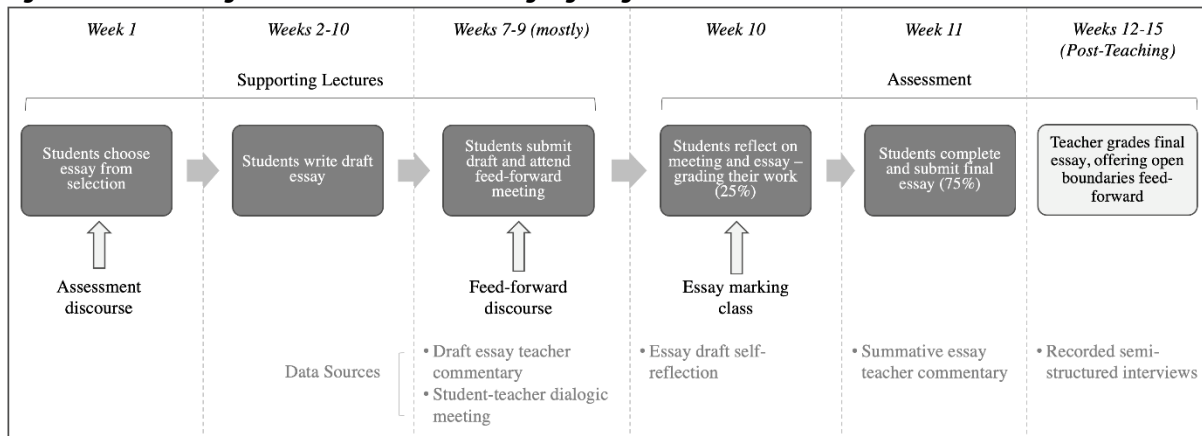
Week 1

Weeks 2-10

Weeks 7-9 (mostly)

Week 10

Week 11

Weeks 12-15 (Post-Teaching)

Supporting Lectures

Assessment

Students choose essay from selection

Students write draft essay

Students submit draft and attend feed-forward meeting

Students reflect on meeting and essay – grading their work (25%)

Students complete and submit final essay (75%)

Teacher grades final essay, offering open boundaries feed-forward

Assessment discourse

Feed-forward discourse

Essay marking class

Data Sources

• Draft essay teacher commentary
• Student-teacher dialogic meeting

• Essay draft self-reflection

• Summative essay teacher commentary

• Recorded semi-structured interviews